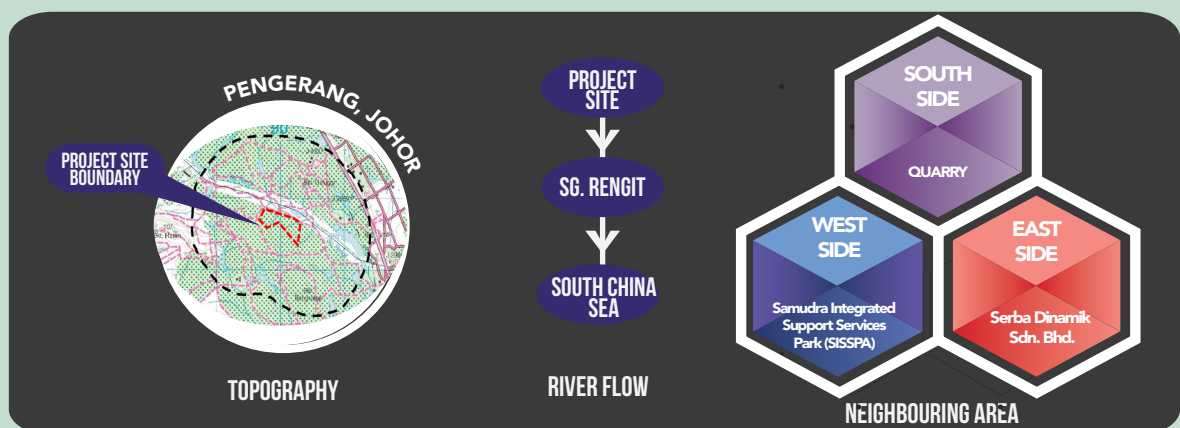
PENGERANG, JOHOR

PROJECT SITE BOUNDARY

TOPOGRAPHY

PROJECT SITE

SG. RENGIT

SOUTH CHINA SEA

RIVER FLOW

SOUTH SIDE

QUARRY

WEST SIDE

Samudra Integrated Support Services Park (SISSPA)

EAST SIDE

Serba Dinamik Sdn. Bhd.

NEIGHBOURING AREA